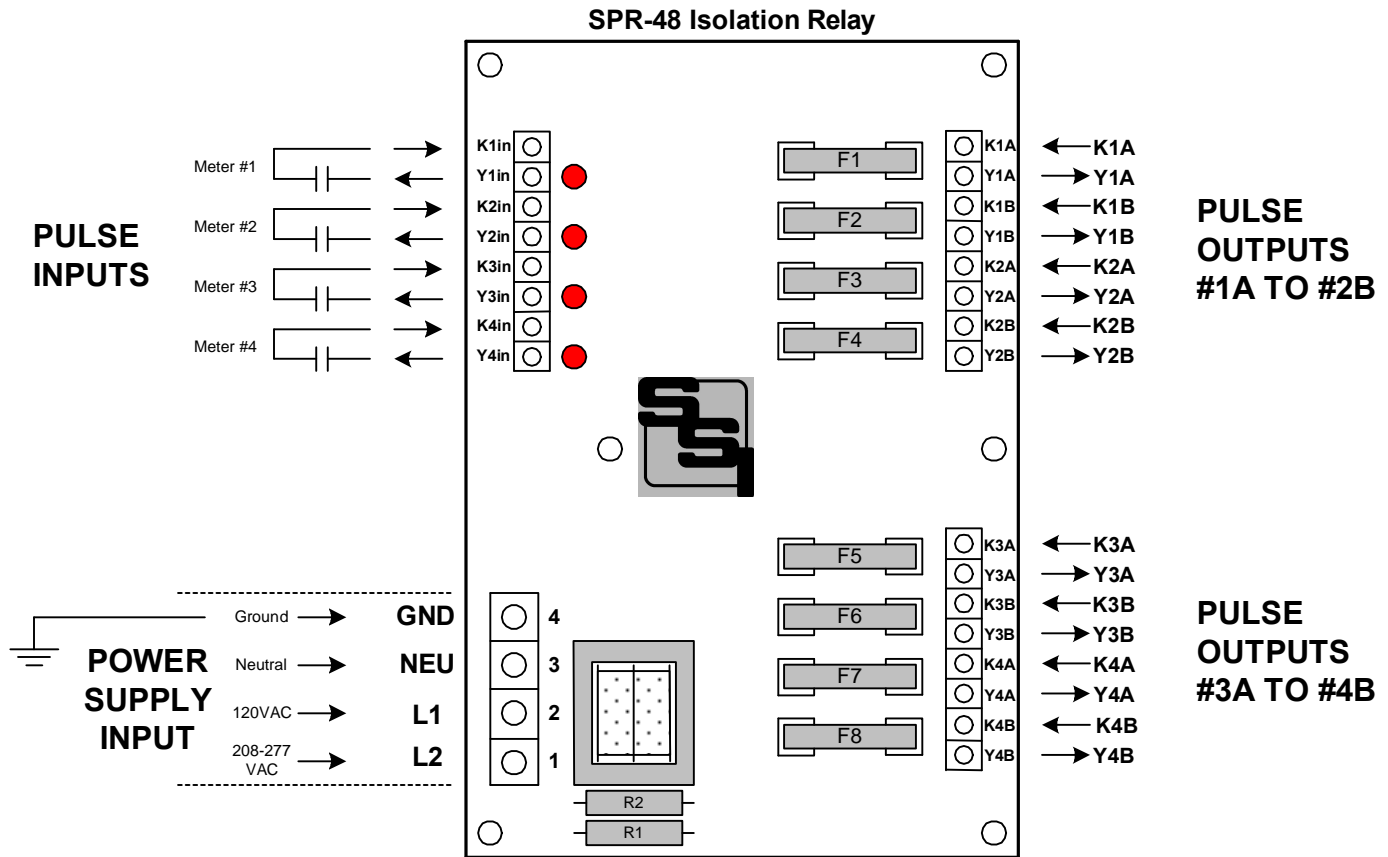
SPR-48 Isolation Relay

PULSE INPUTS

Meter #1
Meter #2
Meter #3
Meter #4

K1in
Y1in
K2in
Y2in
K3in
Y3in
K4in
Y4in

F1
F2
F3
F4

K1A
Y1A
K1B
Y1B
K2A
Y2A
K2B
Y2B

K1A
Y1A
K1B
Y1B
K2A
Y2A
K2B
Y2B

PULSE OUTPUTS #1A TO #2B

F5
F6
F7
F8

K3A
Y3A
K3B
Y3B
K4A
Y4A
K4B
Y4B

K3A
Y3A
K3B
Y3B
K4A
Y4A
K4B
Y4B

PULSE OUTPUTS #3A TO #4B

POWER SUPPLY INPUT

Ground
Neutral
120VAC
208-277 VAC

GND
NEU
L1
L2

4
3
2
1

R2
R1